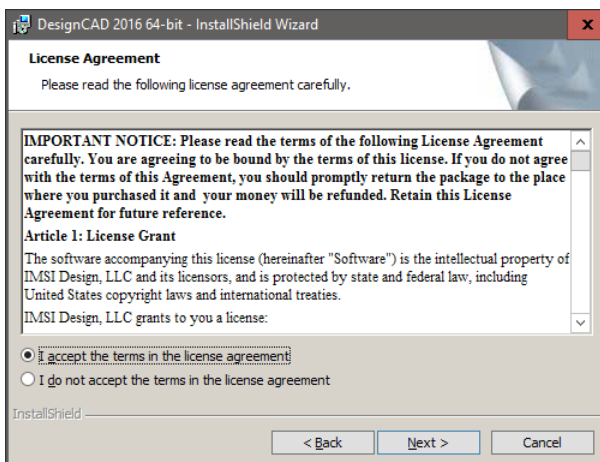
DesignCAD 2016 64-bit - InstallShield Wizard

x

License Agreement

Please read the following license agreement carefully.

IMPORTANT NOTICE: Please read the terms of the following License Agreement carefully. You are agreeing to be bound by the terms of this license. If you do not agree with the terms of this Agreement, you should promptly return the package to the place where you purchased it and your money will be refunded. Retain this License Agreement for future reference.

Article 1: License Grant

The software accompanying this license (hereinafter "Software") is the intellectual property of IMSI Design, LLC and its licensors, and is protected by state and federal law, including United States copyright laws and international treaties.

IMSI Design, LLC grants to you a license:

I accept the terms in the license agreement

I do not accept the terms in the license agreement

InstallShield

< Back

Next >

Cancel